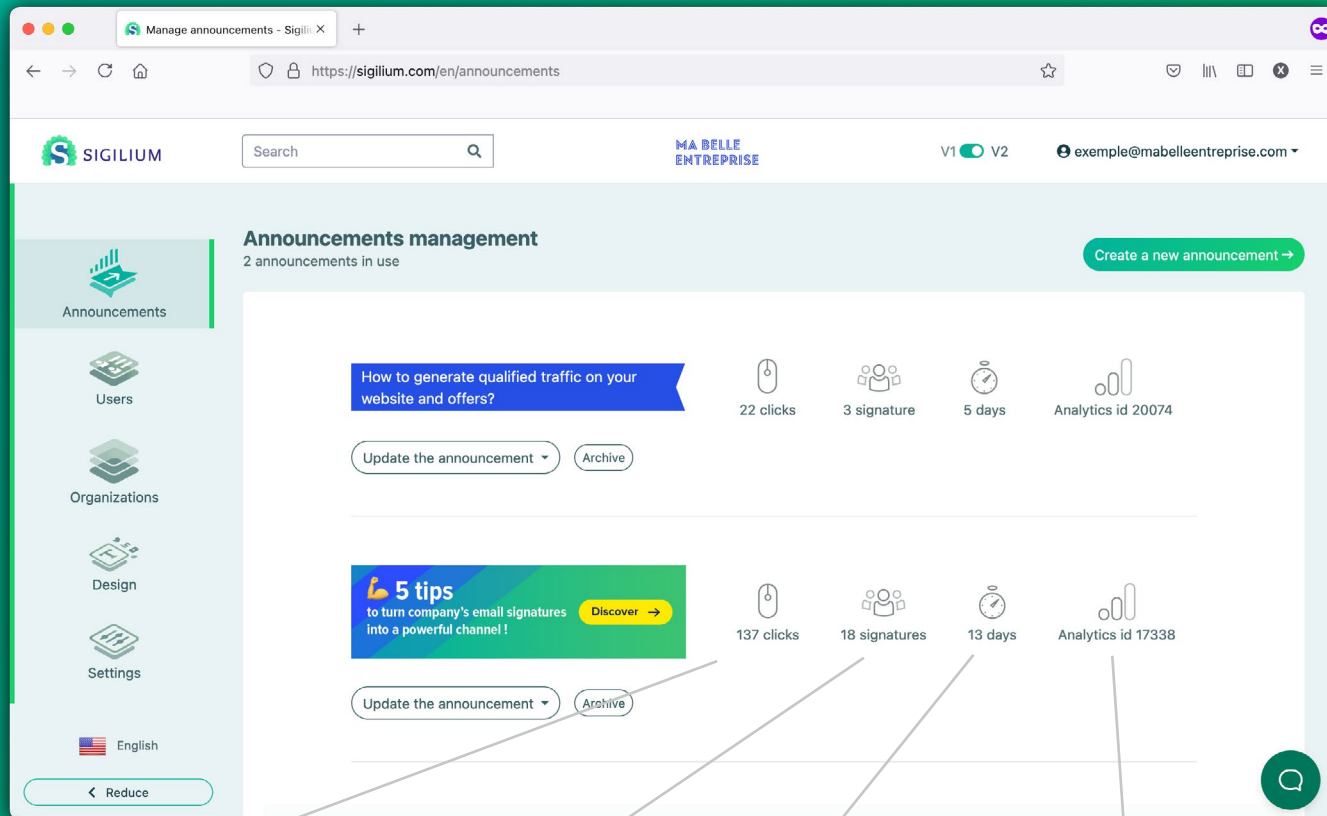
Manage announcements - Sigili ×
+
https://sigilium.com/en/announcements

SIGILIUM
Search
MA BELLE ENTREPRISE
V1 V2
exemple@mabelleentreprise.com

Announcements
Users
Organizations
Design
Settings
English
Reduce

Announcements management
2 announcements in use
Create a new announcement →

How to generate qualified traffic on your website and offers?
22 clicks
3 signature
5 days
Analytics id 20074
Update the announcement
Archive

5 tips
to turn company's email signatures into a powerful channel !
Discover →
137 clicks
18 signatures
13 days
Analytics id 17338
Update the announcement
Archive